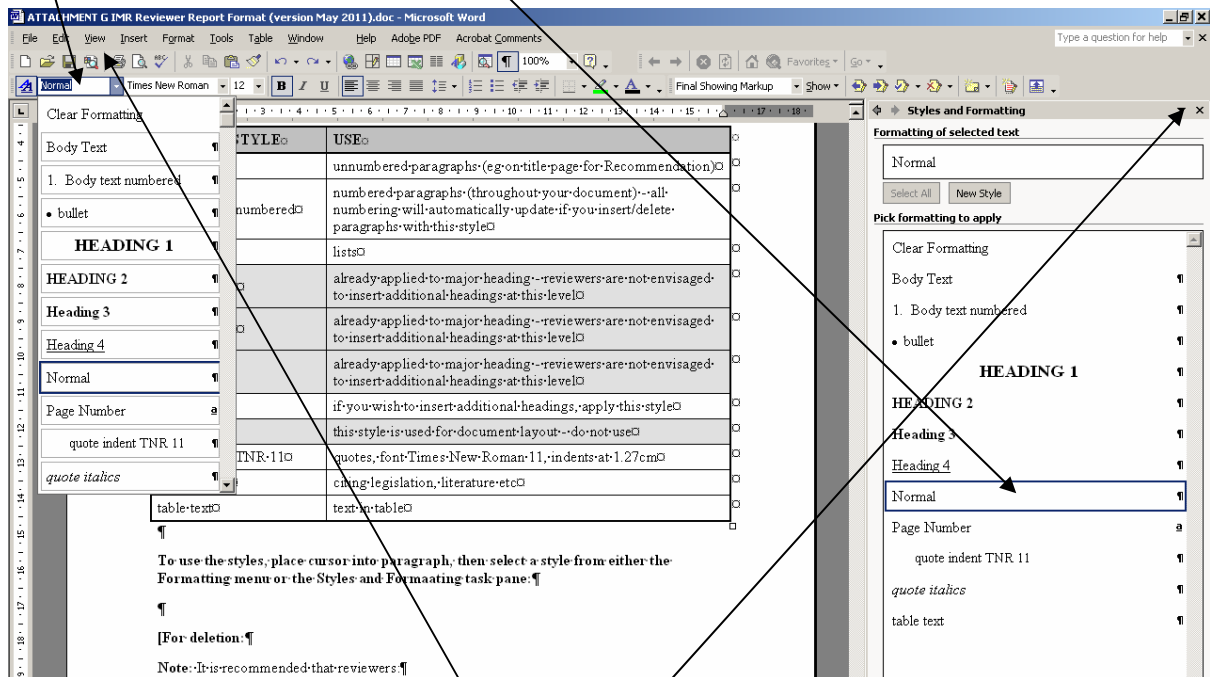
ATTACHMENT G IMR Reviewer Report Format (version May 2011).doc - Microsoft Word

File Edit View Insert Format Tools Table Window Help Adobe PDF Acrobat Comments

Type a question for help

100%

Favorites Go

Normal Times New Roman 12 B I U Final Showing Markup Show

Clear Formatting
Body Text ¶
1. Body text numbered ¶
• bullet ¶
HEADING 1 ¶
HEADING 2 ¶
Heading 3 ¶
Heading 4 ¶
Normal ¶
Page Number a
quote indent TNR 11 ¶
quote italics ¶

| STYLE | USE |
|---|---|
| | unnumbered·paragraphs·(eg·on·title·page·for·Recommendation) |
| numbered | numbered·paragraphs·(throughout·your·document)·-·all·numbering·will·automatically·update·if·you·insert/delete·paragraphs·with·this·style |
| | lists |
| | already·applied·to·major·heading·-·reviewers·are·not·envisaged·to·insert·additional·headings·at·this·level |
| | already·applied·to·major·heading·-·reviewers·are·not·envisaged·to·insert·additional·headings·at·this·level |
| | already·applied·to·major·heading·-·reviewers·are·not·envisaged·to·insert·additional·headings·at·this·level |
| | if·you·wish·to·insert·additional·headings,·apply·this·style |
| | this·style·is·used·for·document·layout·-·do·not·use |
| TNR·11 | quotes,·font·Times·New·Roman·11,·indents·at·1.27cm |
| | citing·legislation,·literature·etc |
| table·text | text·in·table |

¶

To·use·the·styles,·place·cursor·into·paragraph,·then·select·a·style·from·either·the·Formatting·menu·or·the·Styles·and·Formaating·task·pane:¶

¶

[For·deletion:¶

Note:·It·is·recommended·that·reviewers:¶

Styles and Formatting
Formatting of selected text
Normal
Select All New Style
Pick formatting to apply
Clear Formatting
Body Text ¶
1. Body text numbered ¶
• bullet ¶
HEADING 1 ¶
HEADING 2 ¶
Heading 3 ¶
Heading 4 ¶
Normal ¶
Page Number a
quote indent TNR 11 ¶
quote italics ¶
table text ¶